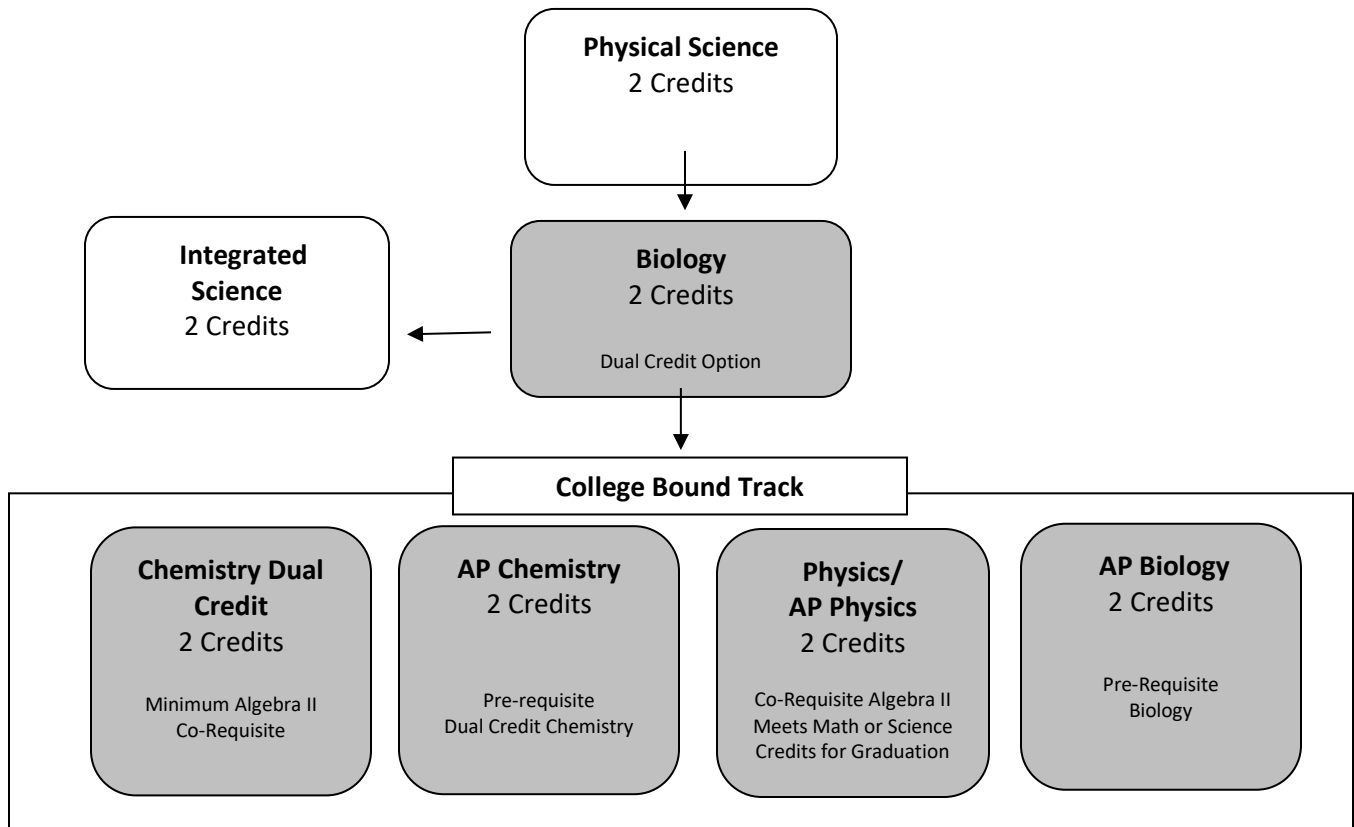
**Physical Science**
2 Credits

**Integrated Science**
2 Credits

**Biology**
2 Credits

Dual Credit Option

**College Bound Track**

**Chemistry Dual Credit**
2 Credits

Minimum Algebra II Co-Requisite

**AP Chemistry**
2 Credits

Pre-requisite Dual Credit Chemistry

**Physics/ AP Physics**
2 Credits

Co-Requisite Algebra II Meets Math or Science Credits for Graduation

**AP Biology**
2 Credits

Pre-Requisite Biology